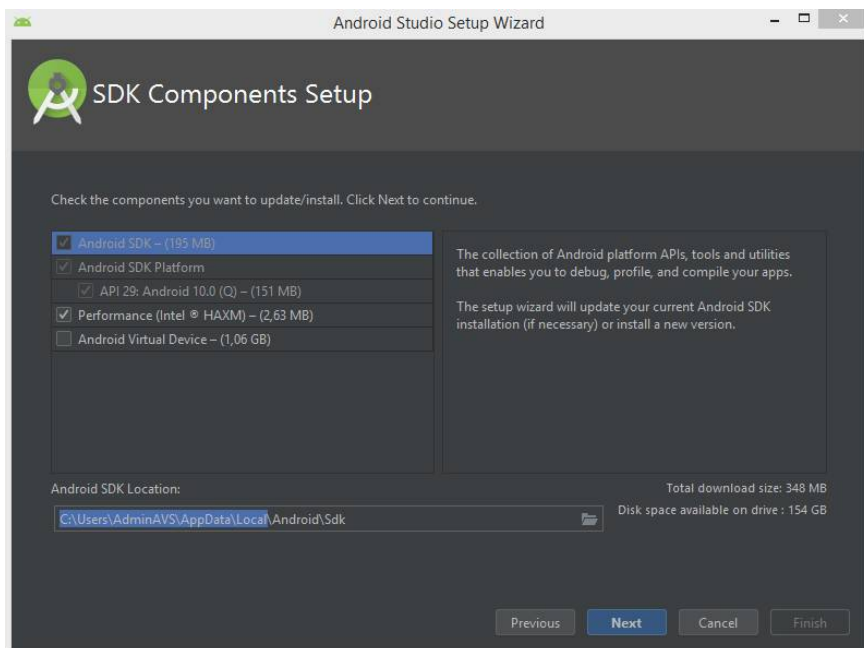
Android Studio Setup Wizard

SDK Components Setup

Check the components you want to update/install. Click Next to continue.

Android SDK – (195 MB)
Android SDK Platform
API 29: Android 10.0 (Q) – (151 MB)
Performance (Intel ® HAXM) – (2,63 MB)
Android Virtual Device – (1,06 GB)

The collection of Android platform APIs, tools and utilities that enables you to debug, profile, and compile your apps.

The setup wizard will update your current Android SDK installation (if necessary) or install a new version.

Android SDK Location:
C:\Users\AdminAVS\AppData\Local\Android\Sdk

Total download size: 348 MB
Disk space available on drive : 154 GB

Previous
Next
Cancel
Finish